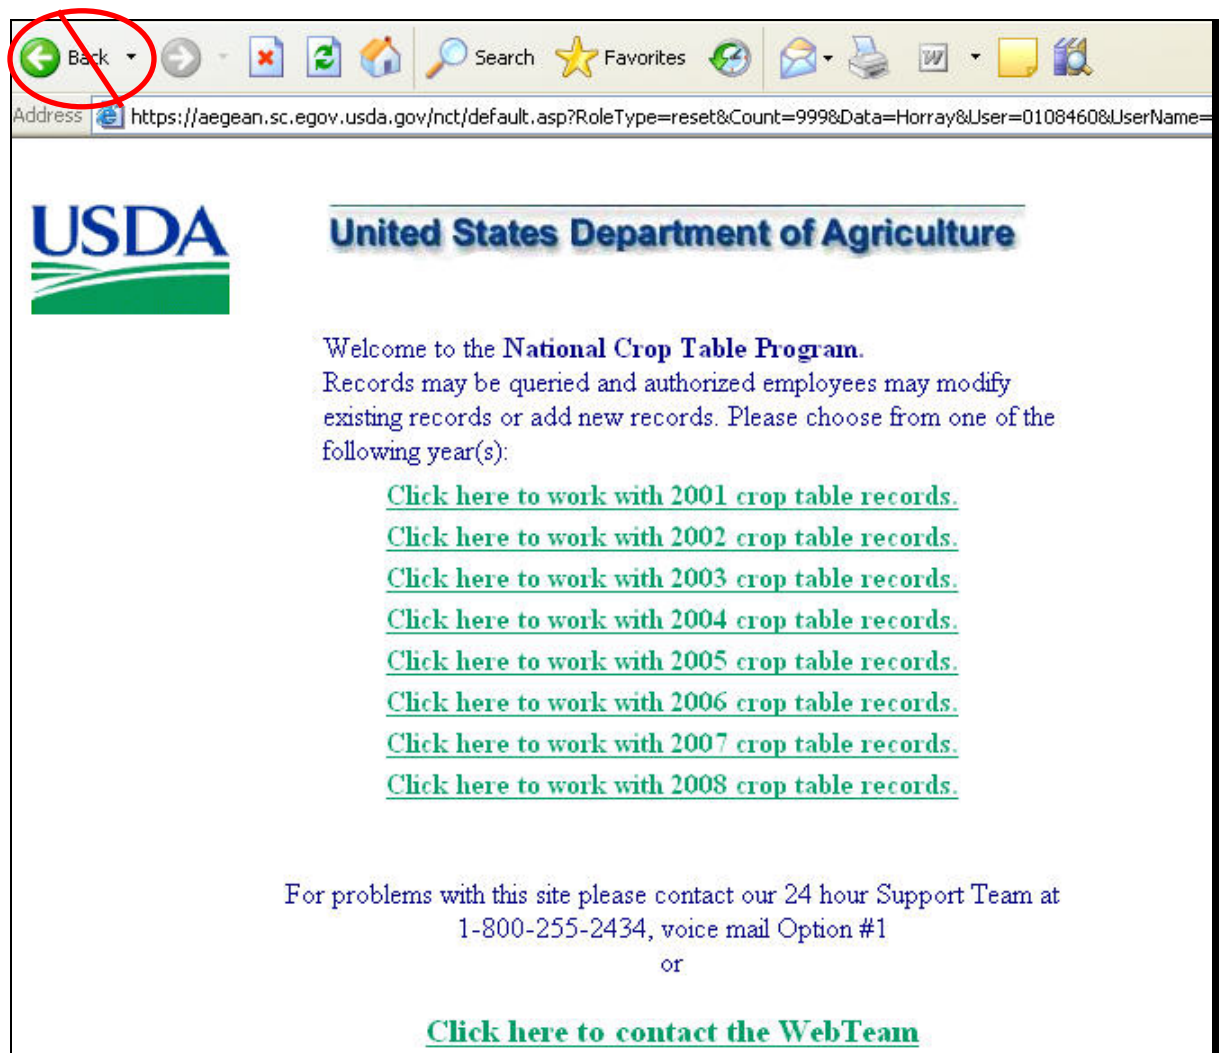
Back Search Favorites

Address https://aegean.sc.egov.usda.gov/nct/default.asp?RoleType=reset&Count=999&Data=Horray&User=0108460&UserName=

USDA

United States Department of Agriculture

Welcome to the National Crop Table Program.
Records may be queried and authorized employees may modify existing records or add new records. Please choose from one of the following year(s):

Click here to work with 2001 crop table records.
Click here to work with 2002 crop table records.
Click here to work with 2003 crop table records.
Click here to work with 2004 crop table records.
Click here to work with 2005 crop table records.
Click here to work with 2006 crop table records.
Click here to work with 2007 crop table records.
Click here to work with 2008 crop table records.

For problems with this site please contact our 24 hour Support Team at 1-800-255-2434, voice mail Option #1
or

Click here to contact the WebTeam